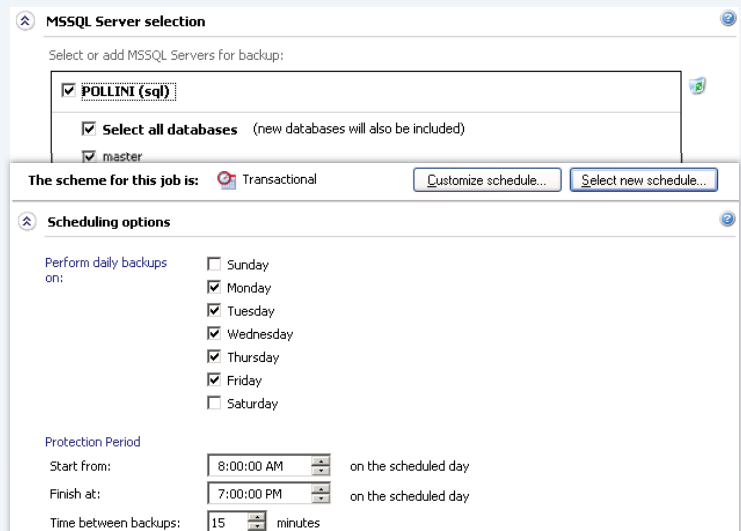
MSSQL Server selection

Select or add MSSQL Servers for backup:

☑ POLLINI (sql)

☑ Select all databases (new databases will also be included)

☑ master

The scheme for this job is: Transactional

Customize schedule...

Select new schedule...

Scheduling options

Perform daily backups on:

☐ Sunday
☑ Monday
☑ Tuesday
☑ Wednesday
☑ Thursday
☑ Friday
☐ Saturday

Protection Period

Start from: 8:00:00 AM on the scheduled day

Finish at: 7:00:00 PM on the scheduled day

Time between backups: 15 minutes